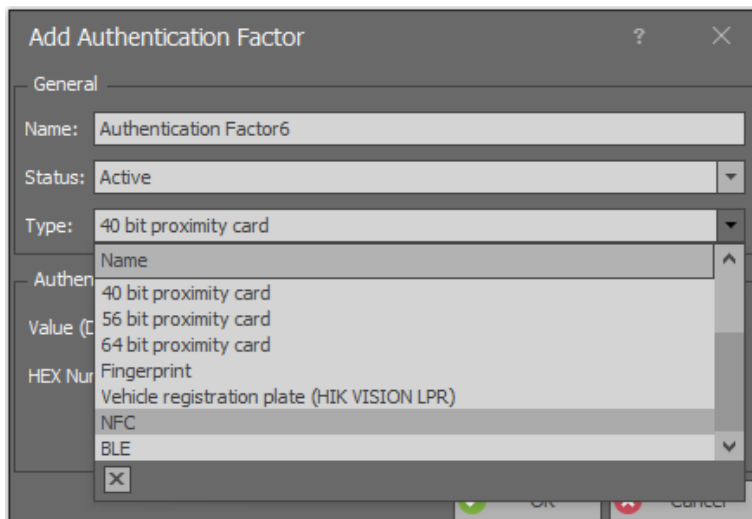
Add Authentication Factor

?

General

Name: Authentication Factor6

Status: Active

Type: 40 bit proximity card

Name

40 bit proximity card
56 bit proximity card
64 bit proximity card
Fingerprint
Vehicle registration plate (HIK VISION LPR)
NFC
BLE

Authen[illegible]

Value ([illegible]

HEX Nu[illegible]

OK

Cancel